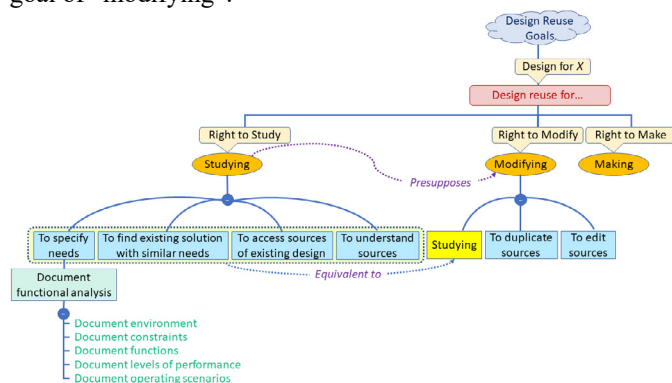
goal of "modifying".

Design Reuse Goals

Design for $X$

Design reuse for...

Right to Study

Right to Modify

Right to Make

Studying

Modifying

Making

Presupposes

To specify needs

To find existing solution with similar needs

To access sources of existing design

To understand sources

Studying

To duplicate sources

To edit sources

Document functional analysis

Equivalent to

Document environment
Document constraints
Document functions
Document levels of performance
Document operating scenarios